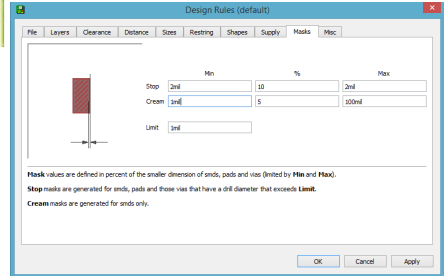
Design Rules (default)

File | Layers | Clearance | Distance | Sizes | Restring | Shapes | Supply | Masks | Misc

| | Min | % | Max |
|---|---|---|---|
| Stop | 2mil | 10 | 2mil |
| Cream | 1mil | 5 | 100mil |

Limit 1mil

**Mask** values are defined in percent of the smaller dimension of smds, pads and vias (limited by **Min** and **Max**).

**Stop** masks are generated for smds, pads and those vias that have a drill diameter that exceeds **Limit**.

**Cream** masks are generated for smds only.

OK | Cancel | Apply